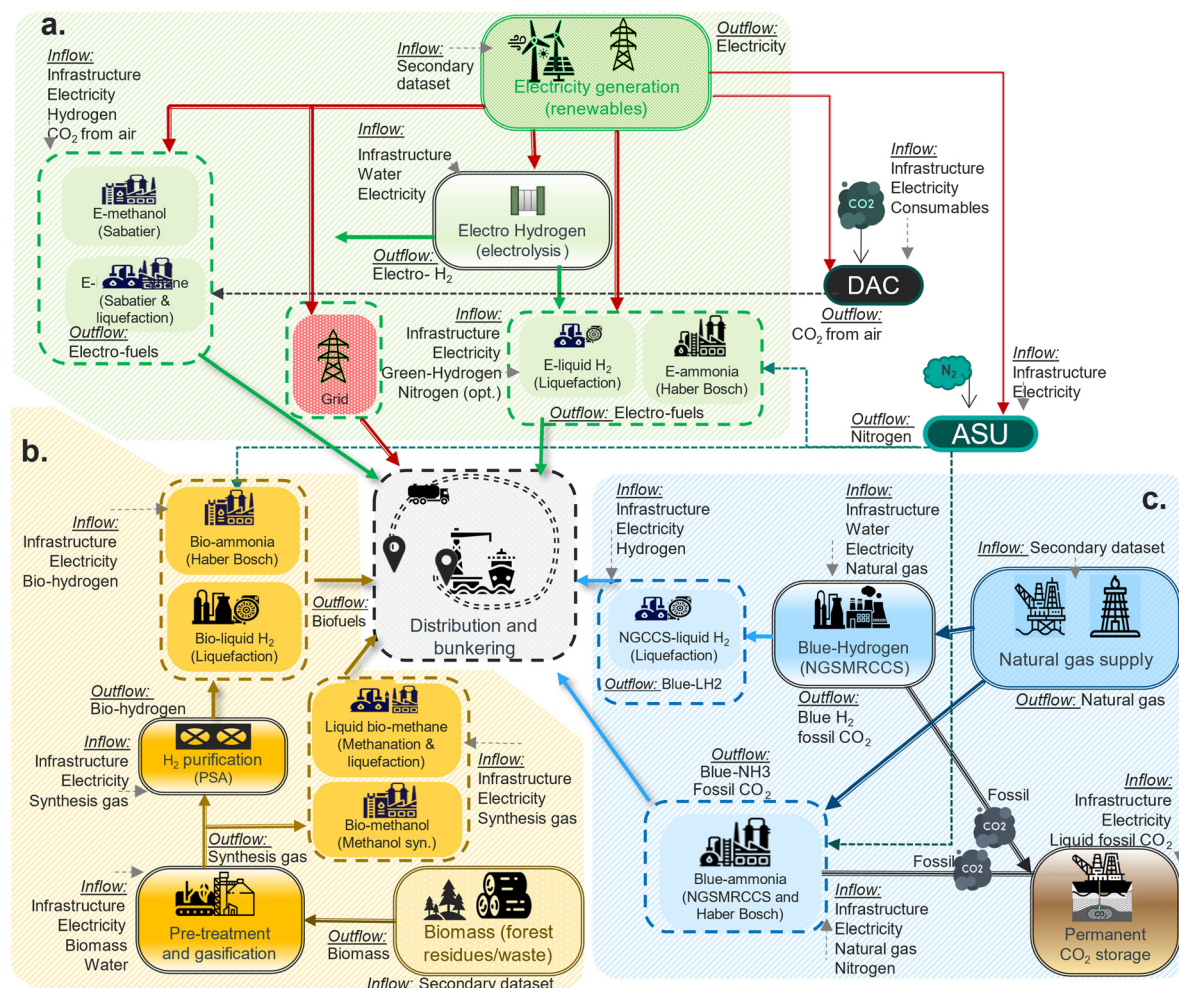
a.

Inflow: Secondary dataset

Electricity generation (renewables)

Outflow: Electricity

Inflow: Infrastructure Electricity Hydrogen $CO_2$ from air

E-methanol (Sabatier)

E-methane (Sabatier & liquefaction)

Outflow: Electro-fuels

Inflow: Infrastructure Water Electricity

Electro Hydrogen (electrolysis)

Outflow: Electro- $H_2$

Inflow: Infrastructure Electricity Consumables

CO2

DAC

Outflow: $CO_2$ from air

Grid

Inflow: Infrastructure Electricity Green-Hydrogen Nitrogen (opt.)

E-liquid $H_2$ (Liquefaction)

E-ammonia (Haber Bosch)

Outflow: Electro-fuels

Inflow: Infrastructure Electricity

$N_2$

Outflow: Nitrogen

ASU

b.

Inflow: Infrastructure Electricity Bio-hydrogen

Bio-ammonia (Haber Bosch)

Bio-liquid $H_2$ (Liquefaction)

Outflow: Biofuels

Distribution and bunkering

Outflow: Bio-hydrogen

Inflow: Infrastructure Electricity Synthesis gas

$H_2$ purification (PSA)

Liquid bio-methane (Methanation & liquefaction)

Bio-methanol (Methanol syn.)

Inflow: Infrastructure Electricity Synthesis gas

Outflow: Synthesis gas

Inflow: Infrastructure Electricity Biomass Water

Pre-treatment and gasification

Outflow: Biomass

Biomass (forest residues/waste)

Inflow: Secondary dataset

c.

Inflow: Infrastructure Electricity Hydrogen

NGCCS-liquid $H_2$ (Liquefaction)

Outflow: Blue-LH2

Inflow: Infrastructure Water Electricity Natural gas

Blue-Hydrogen (NGSMRCCS)

Outflow: Blue $H_2$ fossil $CO_2$

Inflow: Secondary dataset

Natural gas supply

Outflow: Natural gas

Outflow: Blue-NH3 Fossil $CO_2$

Blue-ammonia (NGSMRCCS and Haber Bosch)

Inflow: Infrastructure Electricity Natural gas Nitrogen

Fossil

CO2

Fossil

CO2

Inflow: Infrastructure Electricity Liquid fossil $CO_2$

Permanent $CO_2$ storage